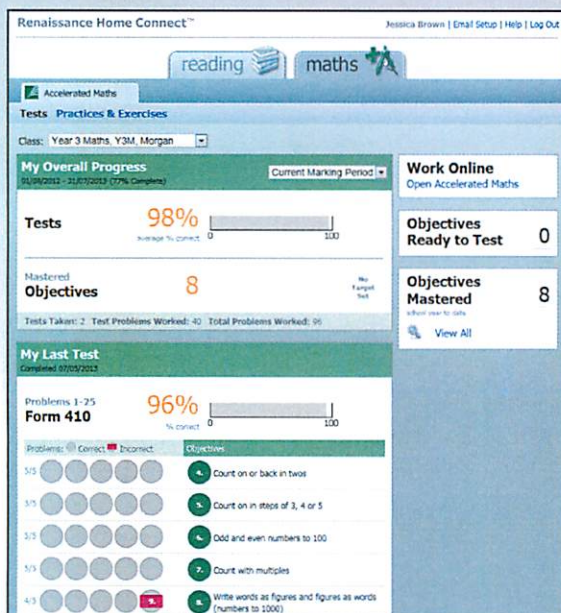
Renaissance Home Connect™

Jessica Brown | Email Setup | Help | Log Out

reading

maths

Accelerated Maths

Tests Practices & Exercises

Class: Year 3 Maths, Y3M, Morgan

My Overall Progress

01/08/2012 - 31/07/2013 (77% Complete)

Current Marking Period

Tests

98%

Average % correct

0

100

Mastered

Objectives

8

No Target Set

Tests Taken: 2 Test Problems Worked: 40 Total Problems Worked: 96

My Last Test

Completed 07/05/2013

Problems 1-25

Form 410

96%

% correct

0

100

Problems: Correct Incorrect

Objectives

5/5

4. Count on or back in twos

5/5

5. Count on in steps of 3, 4 or 5

5/5

6. Odd and even numbers to 100

5/5

7. Count with multiples

4/5

9.

8. Write words as figures and figures as words (numbers to 1000)

Work Online

Open Accelerated Maths

Objectives Ready to Test

0

Objectives Mastered

8

school year to date

View All